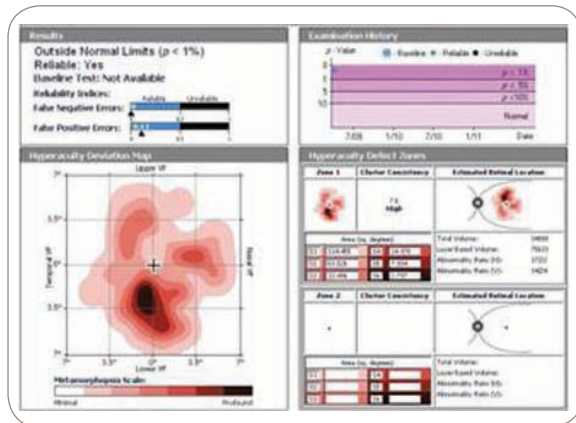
Results

Outside Normal Limits ($p$ < 1%)

Reliable: Yes

Baseline Test: Not Available

Reliability Indices:

Reliable Unreliable

False Negative Errors:

False Positive Errors:

Examination History

$p$ - Value

• Baseline • Reliable • Unreliable

$p$ < 1%

$p$ < 5%

$p$ < 10%

Normal

7/09 1/10 7/10 1/11 Date

Hyperacuity Deviation Map

Upper VF

Temporal VF

Nasal VF

Lower VF

7° 3.5° 0° 3.5° 7°

Metamorphopsia Scale:

Minimal Profound

Hyperacuity Defect Zones

Zone 1 | Cluster Consistency | Estimated Retinal Location

High

Area (sq. degrees)

Total Volume:

Lower Rated Volume:

Abnormality Ratio (S):

Abnormality Ratio (D):

Zone 2 | Cluster Consistency | Estimated Retinal Location

Area (sq. degrees)

Total Volume:

Lower Rated Volume:

Abnormality Ratio (S):

Abnormality Ratio (D):